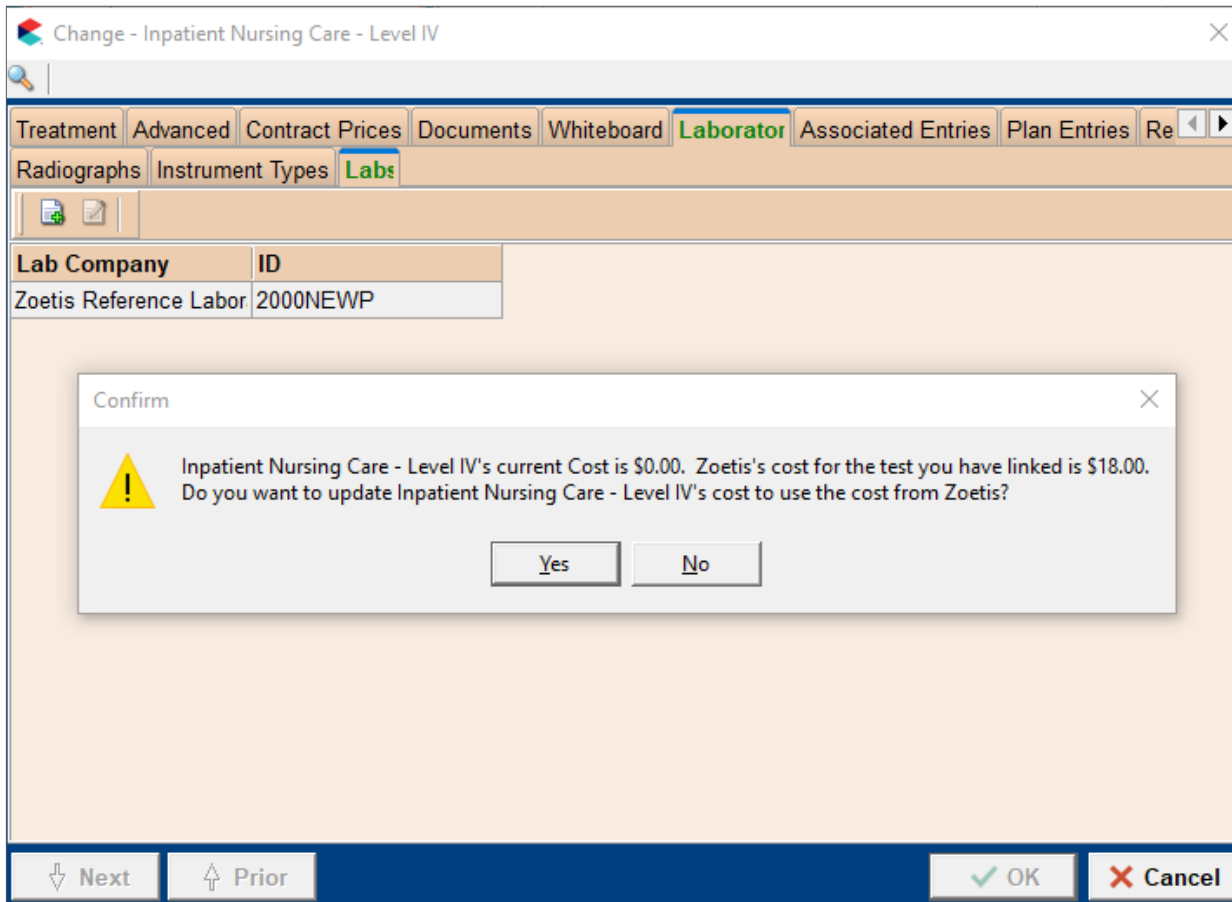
Change - Inpatient Nursing Care - Level IV

Treatment | Advanced | Contract Prices | Documents | Whiteboard | Laborator | Associated Entries | Plan Entries | Re

Radiographs | Instrument Types | Labs

| Lab Company | ID |
|---|---|
| Zoetis Reference Labor | 2000NEWP |

Confirm

Inpatient Nursing Care - Level IV's current Cost is $0.00. Zoetis's cost for the test you have linked is $18.00. Do you want to update Inpatient Nursing Care - Level IV's cost to use the cost from Zoetis?

Yes No

Next Prior OK Cancel